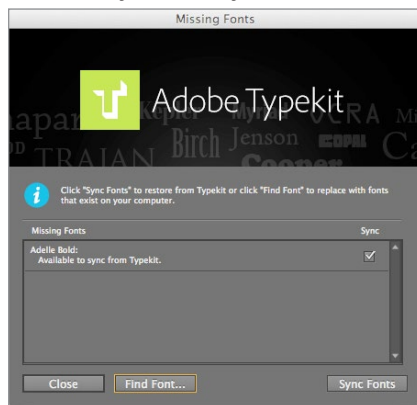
Missing Fonts

Tk Adobe Typekit

apar Kepler Myriad OCRA Ca
OD TRAJAN Birch Jenson COPAL Cooper

Click "Sync Fonts" to restore from Typekit or click "Find Font" to replace with fonts that exist on your computer.

| Missing Fonts | Sync |
|---|---|
| Adelle Bold: Available to sync from Typekit. | ☑ |

Close
Find Font...
Sync Fonts